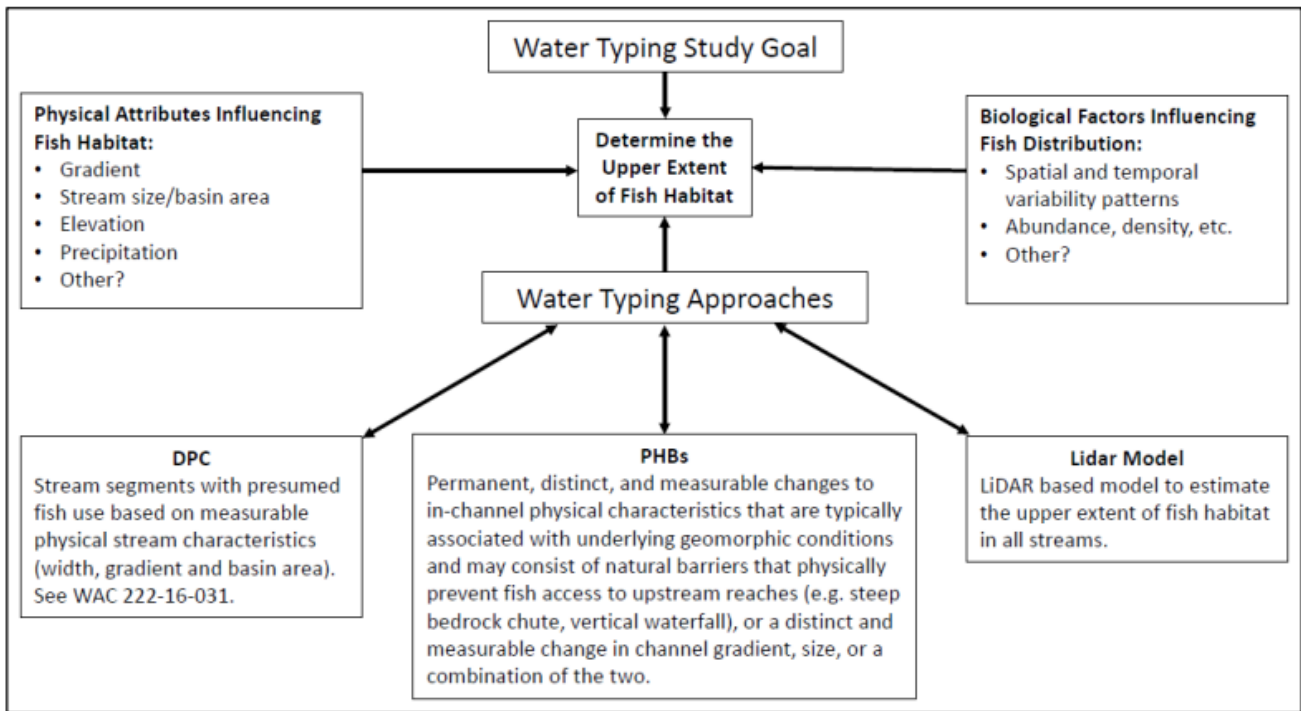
Water Typing Study Goal

Physical Attributes Influencing Fish Habitat:
- Gradient
- Stream size/basin area
- Elevation
- Precipitation
- Other?

Determine the Upper Extent of Fish Habitat

Biological Factors Influencing Fish Distribution:
- Spatial and temporal variability patterns
- Abundance, density, etc.
- Other?

Water Typing Approaches

DPC
Stream segments with presumed fish use based on measurable physical stream characteristics (width, gradient and basin area). See WAC 222-16-031.

PHBs
Permanent, distinct, and measurable changes to in-channel physical characteristics that are typically associated with underlying geomorphic conditions and may consist of natural barriers that physically prevent fish access to upstream reaches (e.g. steep bedrock chute, vertical waterfall), or a distinct and measurable change in channel gradient, size, or a combination of the two.

Lidar Model
LiDAR based model to estimate the upper extent of fish habitat in all streams.